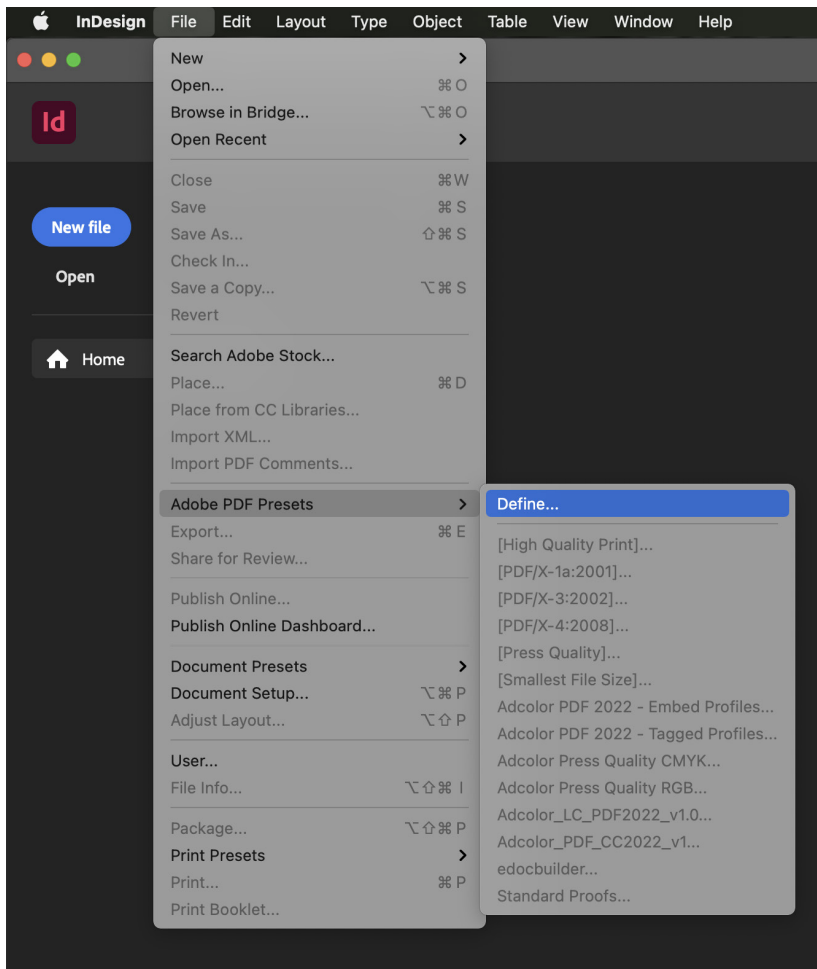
InDesign File Edit Layout Type Object Table View Window Help

Id

New file

Open

Home

New
Open... ⌘O
Browse in Bridge... ⌥⌘O
Open Recent

Close ⌘W
Save ⌘S
Save As... ⇧⌘S
Check In...
Save a Copy... ⌥⌘S
Revert

Search Adobe Stock...
Place... ⌘D
Place from CC Libraries...
Import XML...
Import PDF Comments...

Adobe PDF Presets
Export... ⌘E
Share for Review...

Publish Online...
Publish Online Dashboard...

Document Presets
Document Setup... ⌥⌘P
Adjust Layout... ⌥⇧P

User...
File Info... ⌥⇧⌘I

Package... ⌥⇧⌘P
Print Presets
Print... ⌘P
Print Booklet...

Define...

[High Quality Print]...
[PDF/X-1a:2001]...
[PDF/X-3:2002]...
[PDF/X-4:2008]...
[Press Quality]...
[Smallest File Size]...
Adcolor PDF 2022 - Embed Profiles...
Adcolor PDF 2022 - Tagged Profiles...
Adcolor Press Quality CMYK...
Adcolor Press Quality RGB...
Adcolor_LC_PDF2022_v1.0...
Adcolor_PDF_CC2022_v1...
edocbuilder...
Standard Proofs...